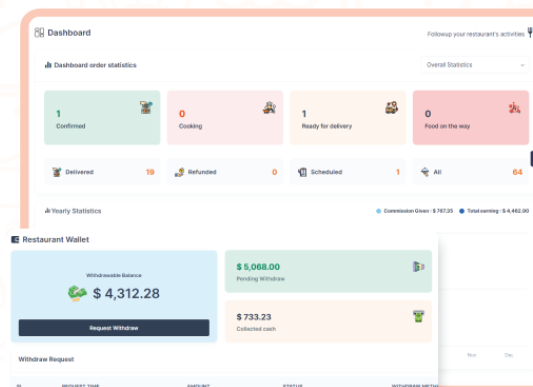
Dashboard

Followup your restaurant's activities

Dashboard order statistics

Overall Statistics

1
Confirmed

0
Cooking

1
Ready for delivery

0
Food on the way

Delivered 19

Refunded 0

Scheduled 1

All 64

Yearly Statistics

Commission Given : $ 767.35   Total earning : $ 4,462.90

Restaurant Wallet

Withdrawable Balance

$ 4,312.28

Request Withdraw

$ 5,068.00
Pending Withdraw

$ 733.23
Collected cash

Withdraw Request

Nov

Dec